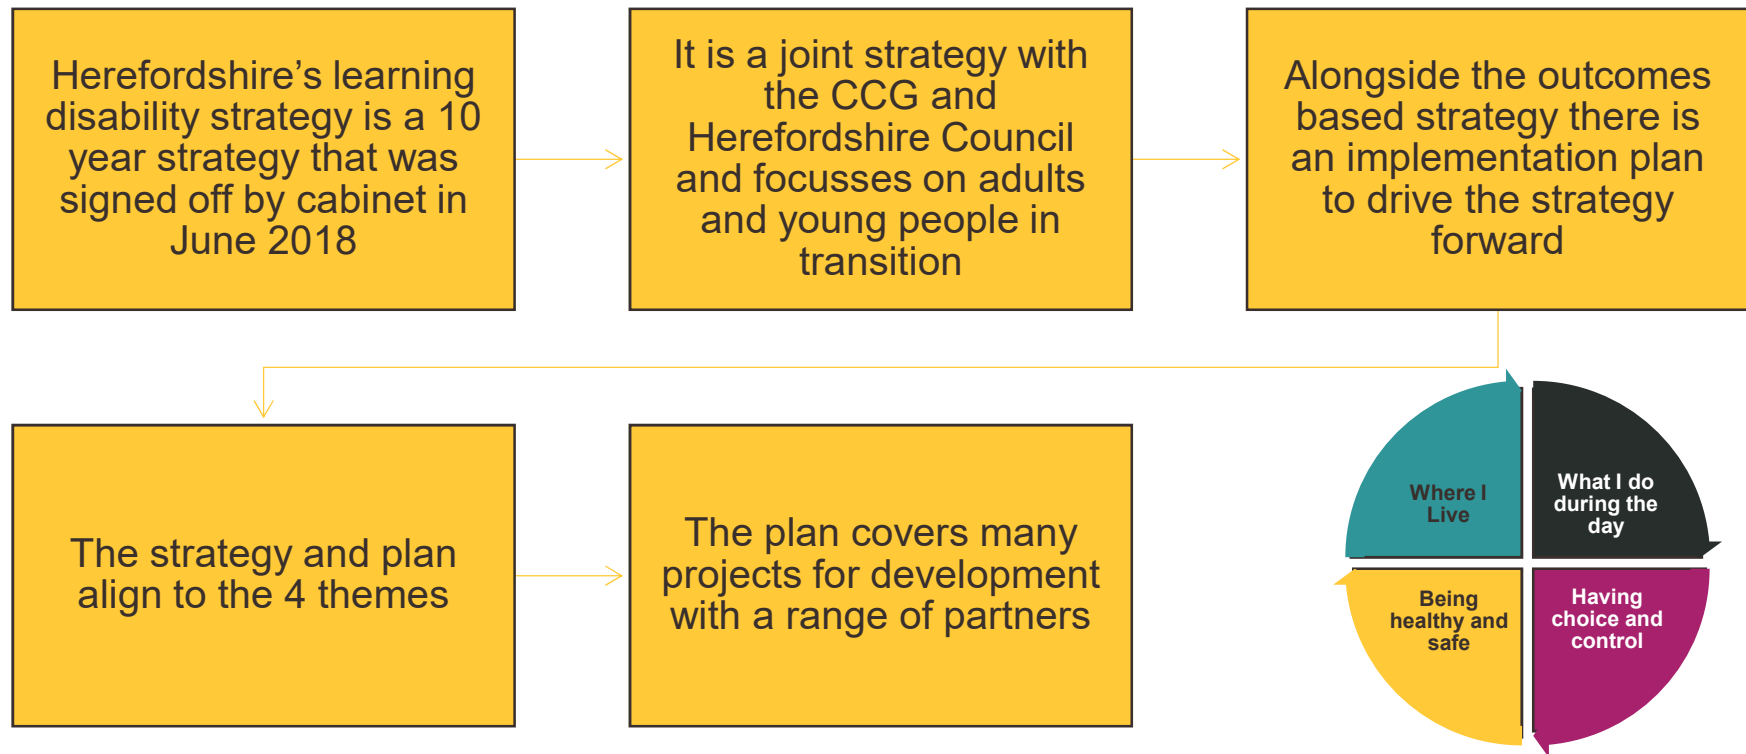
Herefordshire’s learning disability strategy is a 10 year strategy that was signed off by cabinet in June 2018

It is a joint strategy with the CCG and Herefordshire Council and focusses on adults and young people in transition

Alongside the outcomes based strategy there is an implementation plan to drive the strategy forward

The strategy and plan align to the 4 themes

The plan covers many projects for development with a range of partners

Where I Live

What I do during the day

Being healthy and safe

Having choice and control